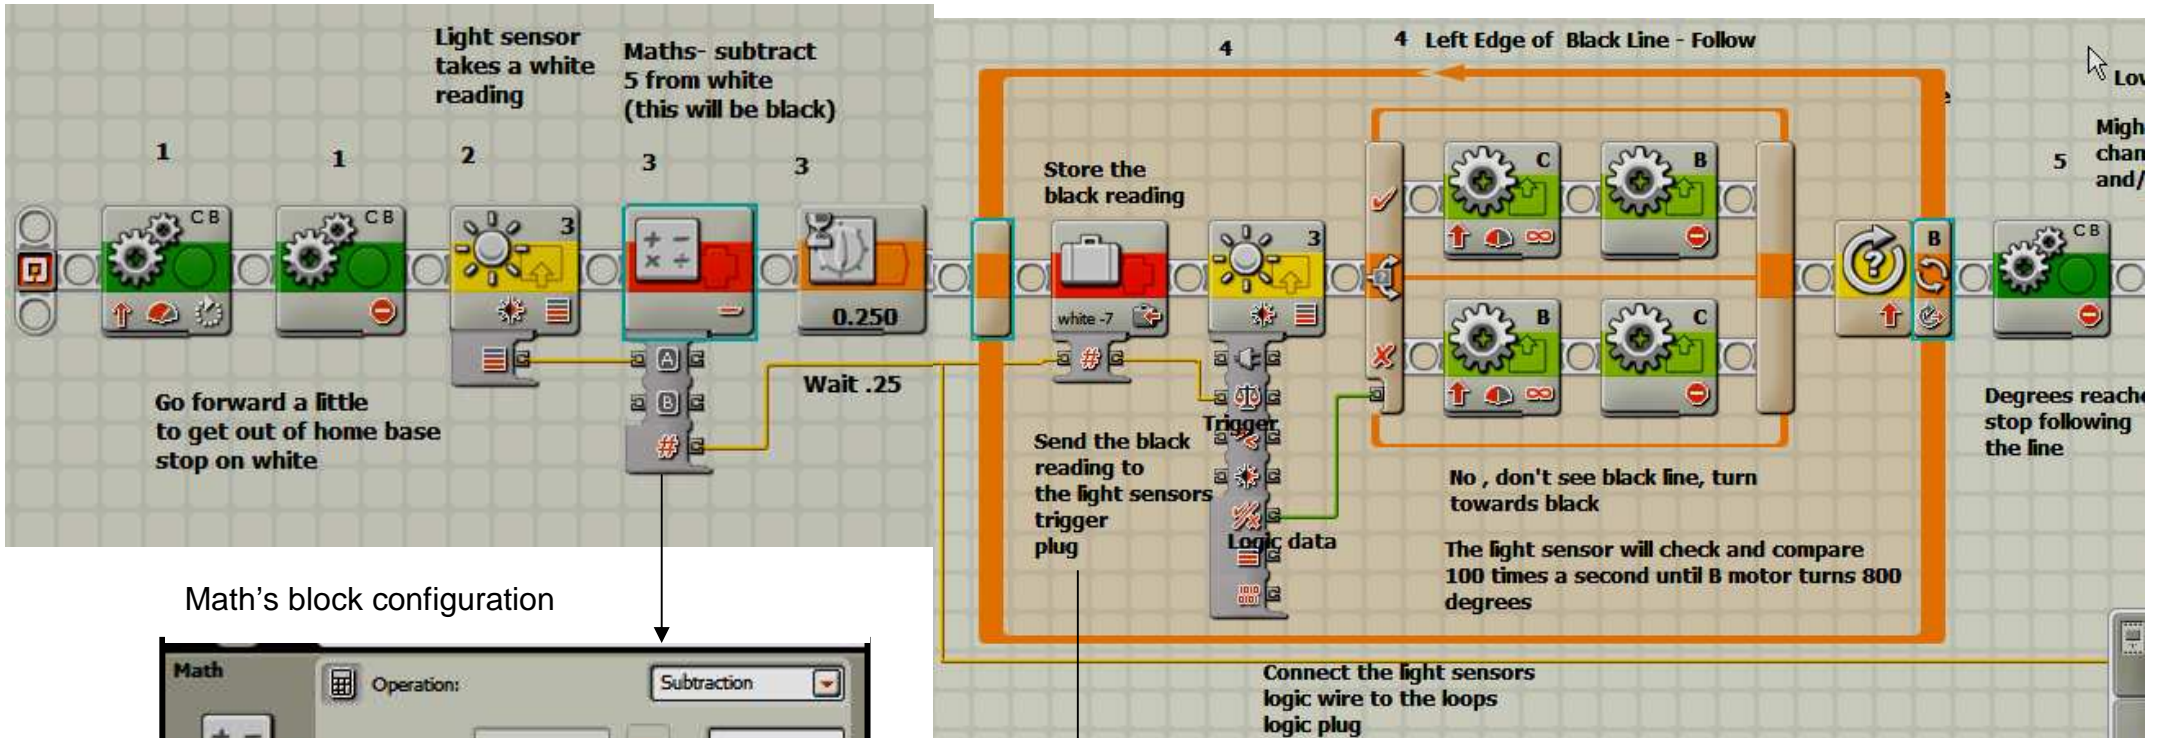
Light sensor takes a white reading

Maths- subtract 5 from white (this will be black)

1

1

2

3

3

C B

C B

3

0.250

Go forward a little to get out of home base stop on white

Wait .25

4

4 Left Edge of Black Line - Follow

Store the black reading

white -7

3

C

B

B

C

B

C B

Lov

Migh
chan
and/

5

Trigger

Send the black reading to the light sensors trigger plug

Logic data

No , don't see black line, turn towards black

The light sensor will check and compare 100 times a second until B motor turns 800 degrees

Degrees reache stop following the line

Connect the light sensors logic wire to the loops logic plug

Math's block configuration

Math

Operation:

Subtraction